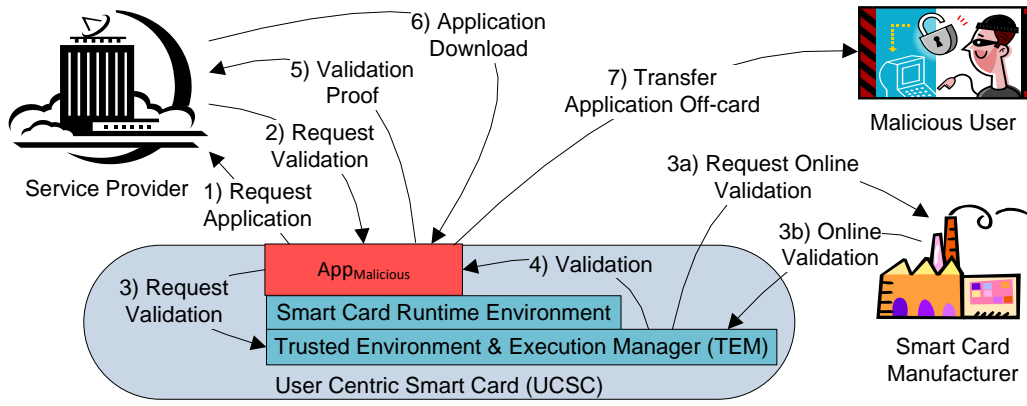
6) Application Download

5) Validation Proof

7) Transfer Application Off-card

Malicious User

2) Request Validation

Service Provider

1) Request Application

3a) Request Online Validation

3b) Online Validation

App$_{\text{Malicious}}$

4) Validation

3) Request Validation

Smart Card Runtime Environment

Trusted Environment & Execution Manager (TEM)

Smart Card Manufacturer

User Centric Smart Card (UCSC)